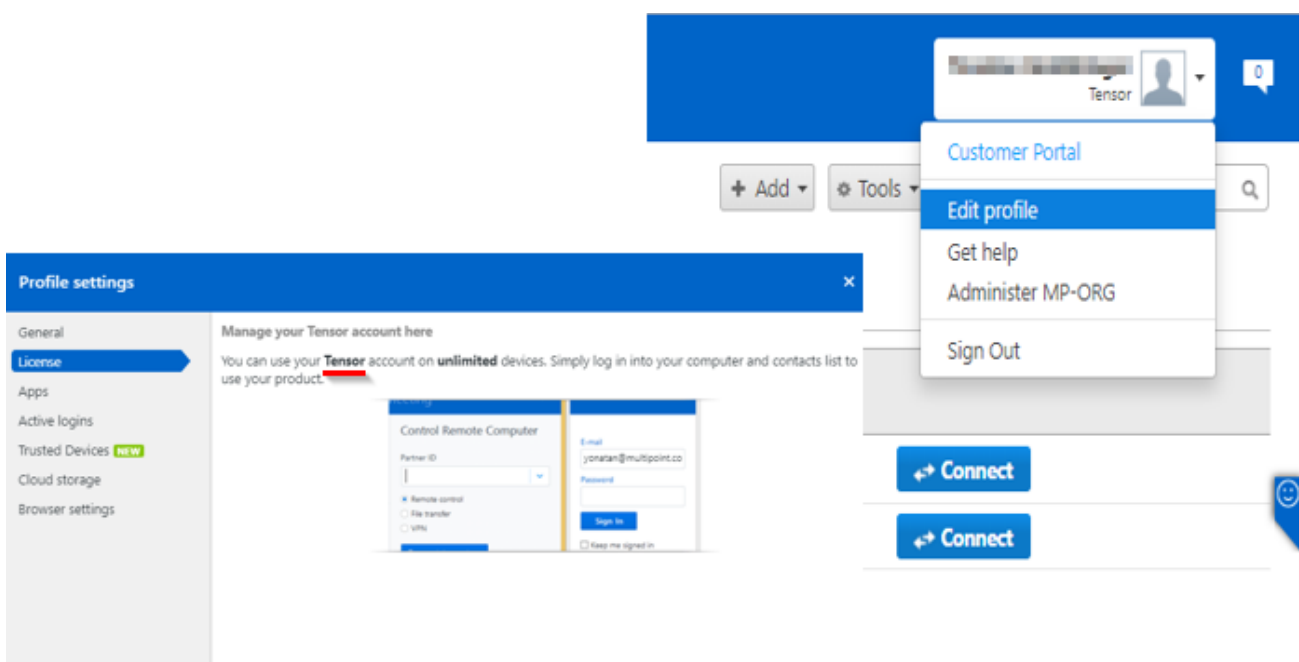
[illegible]
Tensor
0

Customer Portal
Edit profile
Get help
Administer MP-ORG
Sign Out

+ Add
Tools

Profile settings
×

General
License
Apps
Active logins
Trusted Devices NEW
Cloud storage
Browser settings

Manage your Tensor account here

You can use your Tensor account on unlimited devices. Simply log in into your computer and contacts list to use your product.

Control Remote Computer
Partner ID
Remote control
File transfer
VPN
E-mail
yonatan@multipoint.co
Password
Sign In
Keep me signed in

Connect
Connect